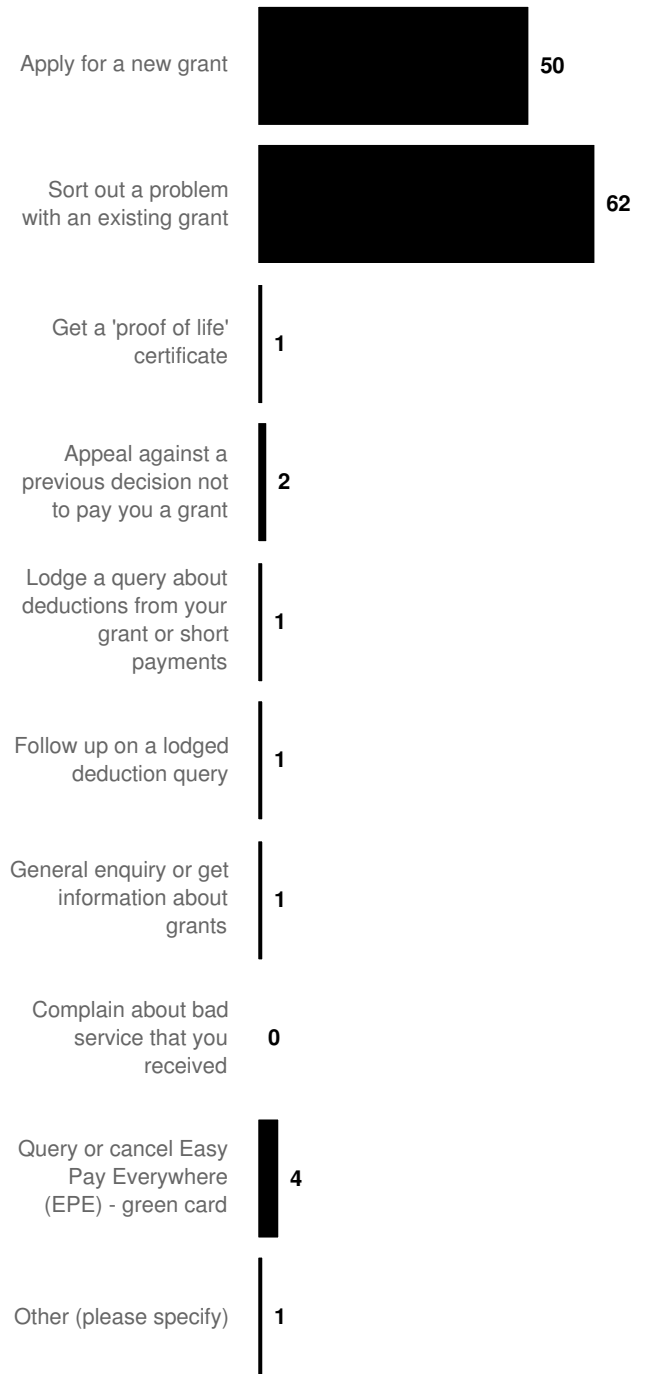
Apply for a new grant 50

Sort out a problem with an existing grant 62

Get a 'proof of life' certificate 1

Appeal against a previous decision not to pay you a grant 2

Lodge a query about deductions from your grant or short payments 1

Follow up on a lodged deduction query 1

General enquiry or get information about grants 1

Complain about bad service that you received 0

Query or cancel Easy Pay Everywhere (EPE) - green card 4

Other (please specify) 1